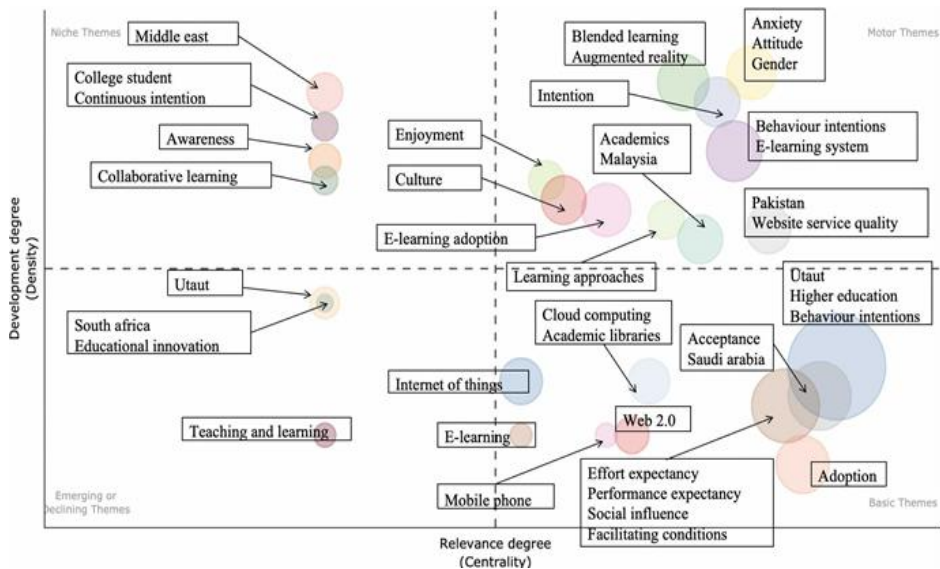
Niche Themes

Motor Themes

Middle east

College student
Continuous intention

Awareness

Collaborative learning

Blended learning
Augmented reality

Anxiety
Attitude
Gender

Intention

Behaviour intentions
E-learning system

Enjoyment

Academics
Malaysia

Culture

Pakistan
Website service quality

E-learning adoption

Learning approaches

Utaut

South africa
Educational innovation

Cloud computing
Academic libraries

Utaut
Higher education
Behaviour intentions

Acceptance
Saudi arabia

Internet of things

Teaching and learning

E-learning

Web 2.0

Effort expectancy
Performance expectancy
Social influence
Facilitating conditions

Adoption

Mobile phone

Emerging or Declining Themes

Basic Themes

Development degree (Density)

Relevance degree (Centrality)